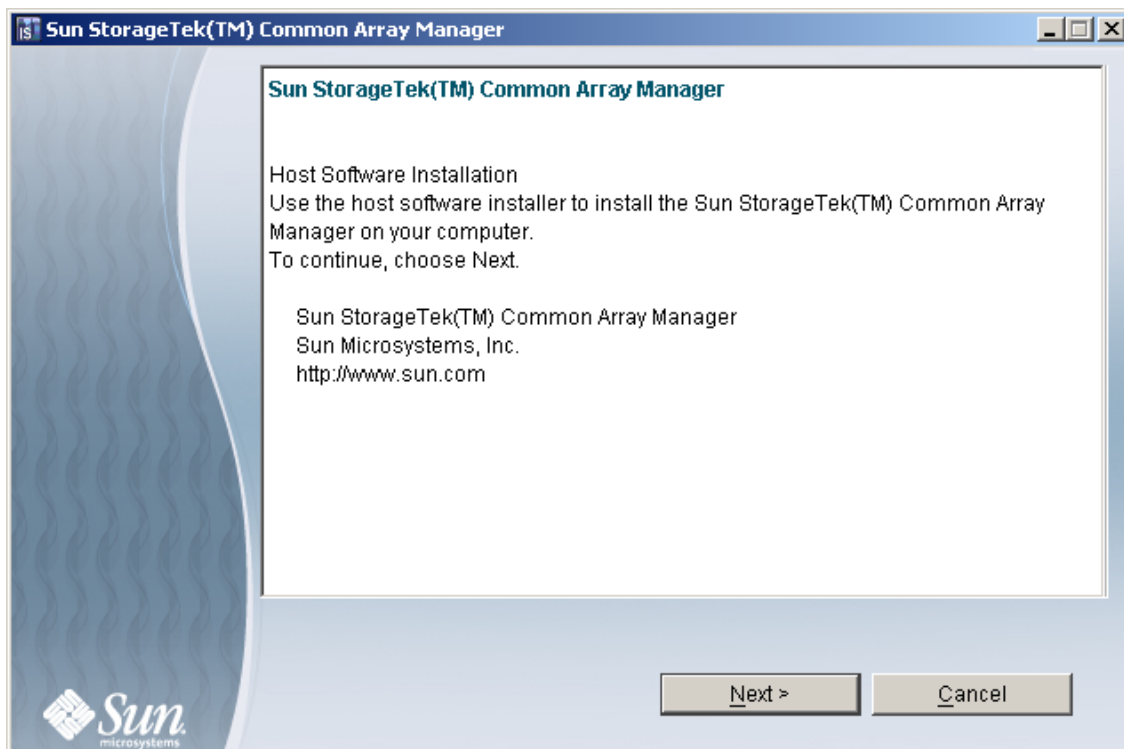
Sun StorageTek(TM) Common Array Manager

Sun StorageTek(TM) Common Array Manager

Host Software Installation
Use the host software installer to install the Sun StorageTek(TM) Common Array Manager on your computer.
To continue, choose Next.

Sun StorageTek(TM) Common Array Manager
Sun Microsystems, Inc.
http://www.sun.com

Next >
Cancel

Sun
microsystems